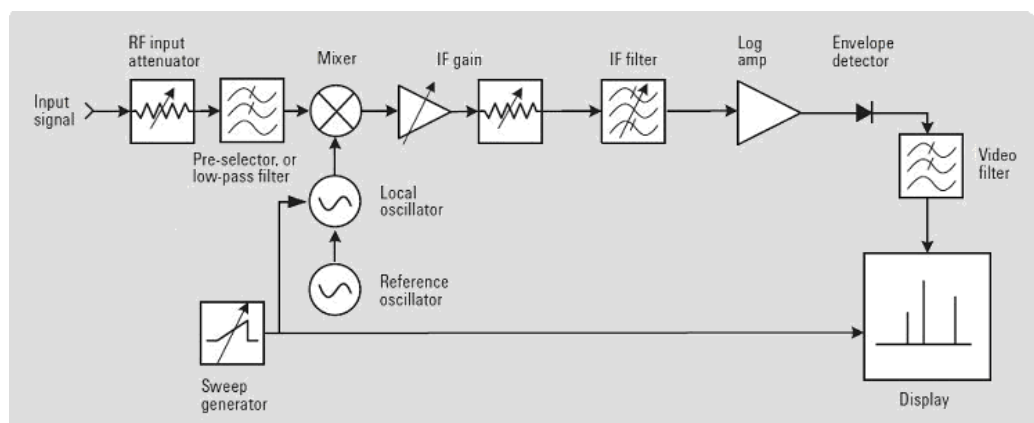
RF input attenuator

Mixer

IF gain

IF filter

Log amp

Envelope detector

Input signal

Pre-selector, or low-pass filter

Local oscillator

Video filter

Reference oscillator

Sweep generator

Display